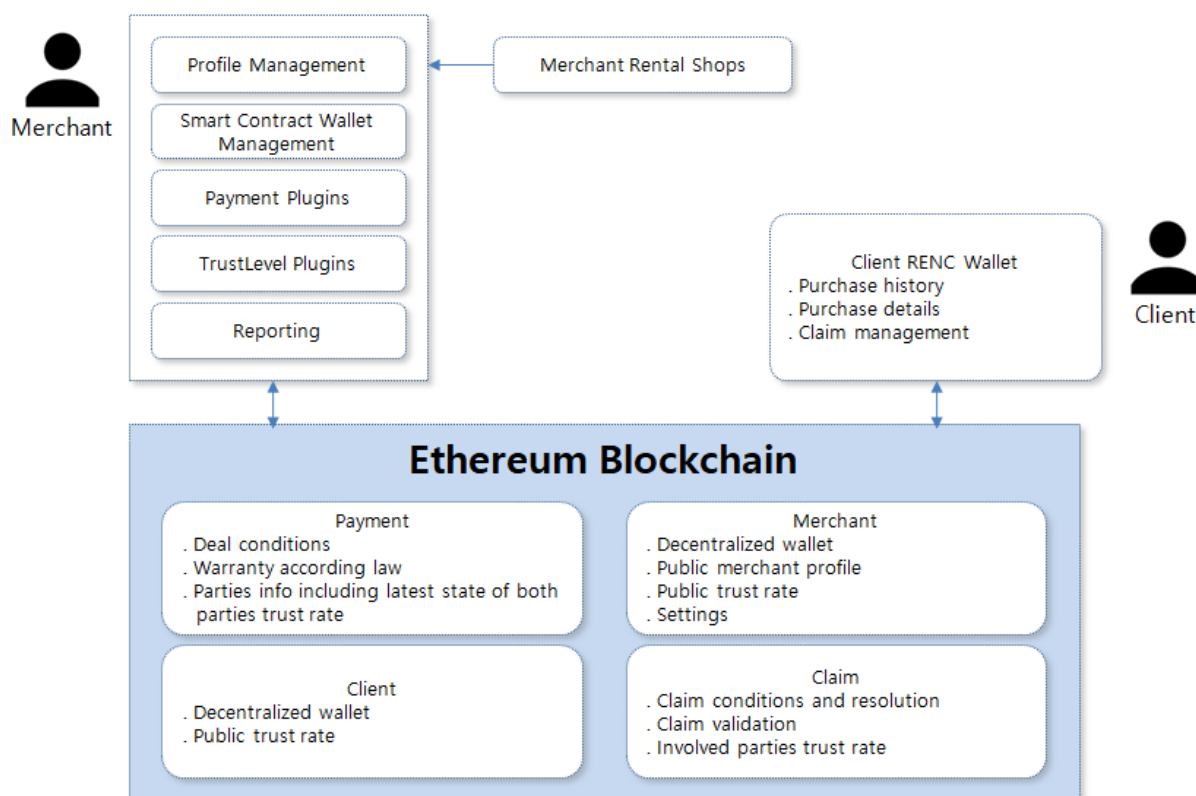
Merchant

Profile Management

Smart Contract Wallet Management

Payment Plugins

TrustLevel Plugins

Reporting

Merchant Rental Shops

Client RENC Wallet
. Purchase history
. Purchase details
. Claim management

Client

Ethereum Blockchain

Payment
. Deal conditions
. Warranty according law
. Parties info including latest state of both parties trust rate

Merchant
. Decentralized wallet
. Public merchant profile
. Public trust rate
. Settings

Client
. Decentralized wallet
. Public trust rate

Claim
. Claim conditions and resolution
. Claim validation
. Involved parties trust rate